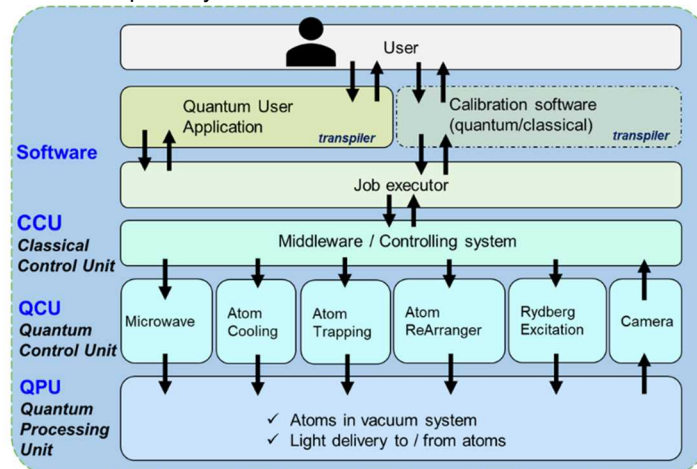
User

Quantum User Application
transpiler

Calibration software (quantum/classical)
transpiler

Software

Job executor

CCU
Classical Control Unit

Middleware / Controlling system

QCU
Quantum Control Unit

Microwave

Atom Cooling

Atom Trapping

Atom ReArranger

Rydberg Excitation

Camera

QPU
Quantum Processing Unit

✓ Atoms in vacuum system
✓ Light delivery to / from atoms